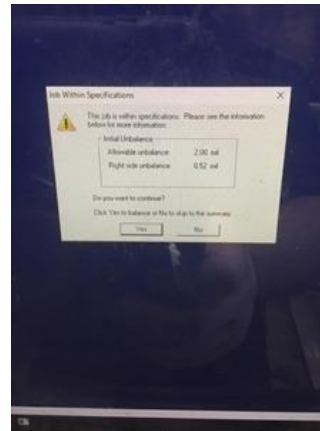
Job Within Specifications

×

The job is within specifications. Please see the information below for more information.

Initial Unbalance

Allowable unbalance 2.00 mil

Right side unbalance 0.52 mil

Do you want to continue?

Click Yes to balance or No to skip to the summary.

Yes

No